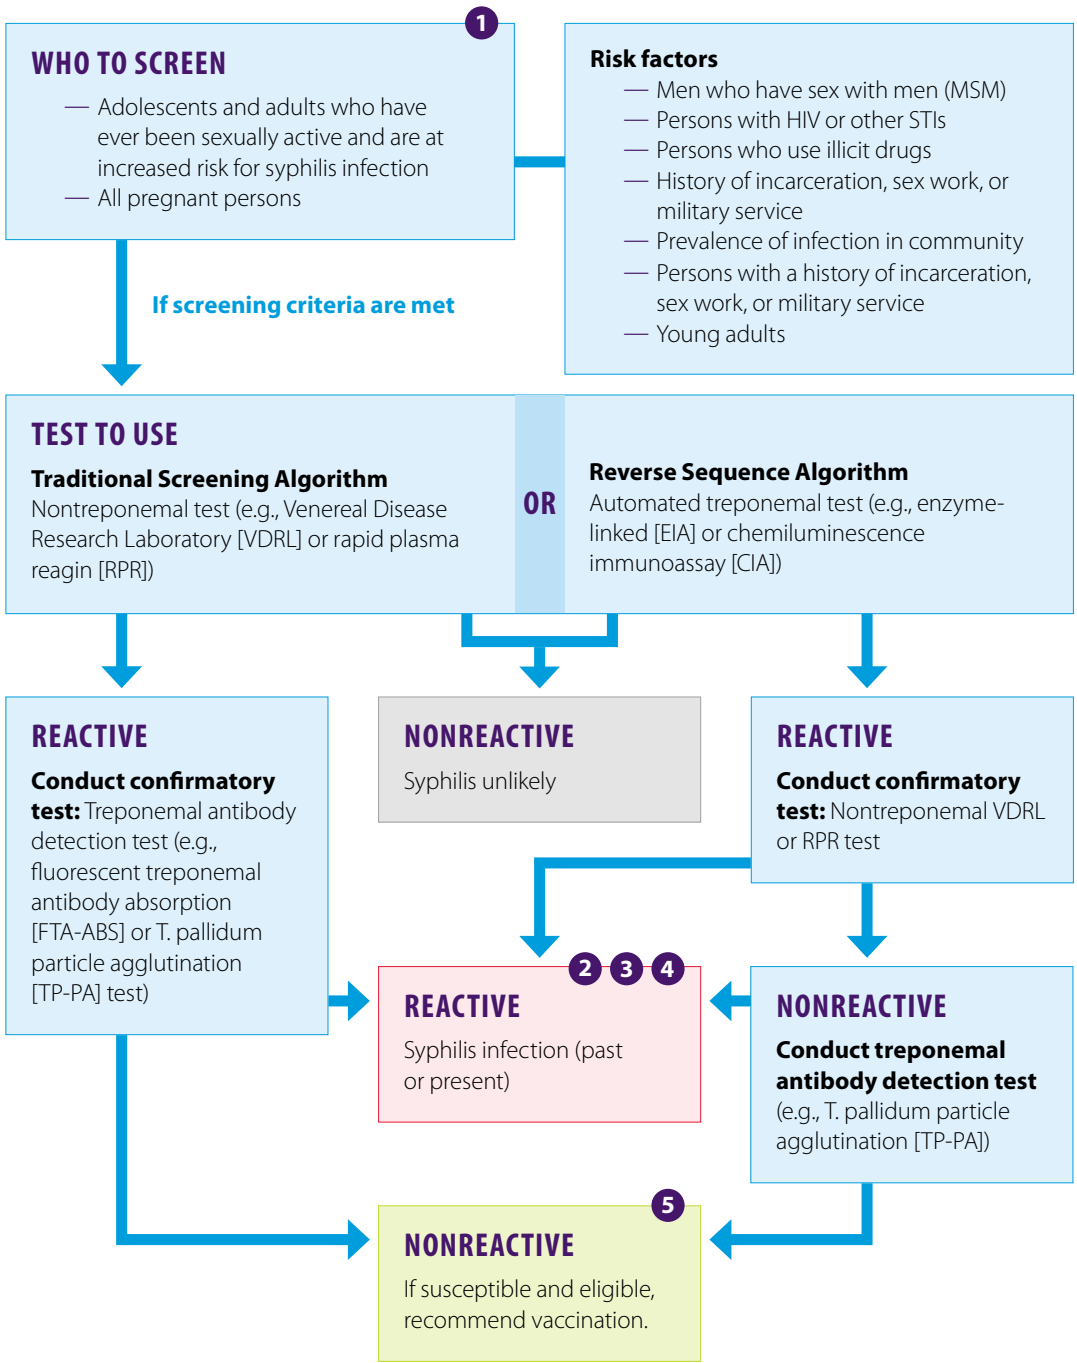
1

WHO TO SCREEN

— Adolescents and adults who have ever been sexually active and are at increased risk for syphilis infection
— All pregnant persons

Risk factors
— Men who have sex with men (MSM)
— Persons with HIV or other STIs
— Persons who use illicit drugs
— History of incarceration, sex work, or military service
— Prevalence of infection in community
— Persons with a history of incarceration, sex work, or military service
— Young adults

If screening criteria are met

TEST TO USE

Traditional Screening Algorithm
Nontreponemal test (e.g., Venereal Disease Research Laboratory [VDRL] or rapid plasma reagin [RPR])

OR

Reverse Sequence Algorithm
Automated treponemal test (e.g., enzyme-linked [EIA] or chemiluminescence immunoassay [CIA])

REACTIVE
Conduct confirmatory test: Treponemal antibody detection test (e.g., fluorescent treponemal antibody absorption [FTA-ABS] or T. pallidum particle agglutination [TP-PA] test)

NONREACTIVE
Syphilis unlikely

REACTIVE
Conduct confirmatory test: Nontreponemal VDRL or RPR test

2 3 4
REACTIVE
Syphilis infection (past or present)

NONREACTIVE
Conduct treponemal antibody detection test (e.g., T. pallidum particle agglutination [TP-PA])

5
NONREACTIVE
If susceptible and eligible, recommend vaccination.